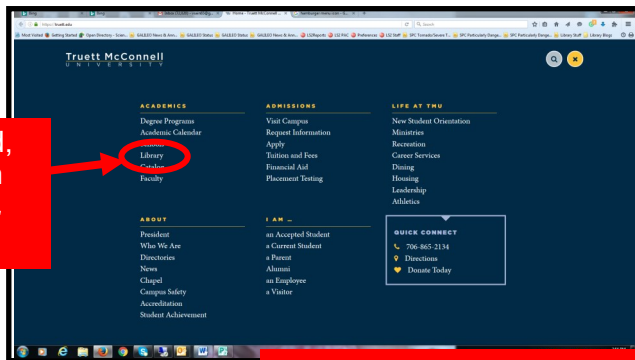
Truett McConnell
UNIVERSITY

ACADEMICS
Degree Programs
Academic Calendar
Schools
Library
Catalog
Faculty

ADMISSIONS
Visit Campus
Request Information
Apply
Tuition and Fees
Financial Aid
Placement Testing

LIFE AT TMU
New Student Orientation
Ministries
Recreation
Career Services
Dining
Housing
Leadership
Athletics

ABOUT
President
Who We Are
Directories
News
Chapel
Campus Safety
Accreditation
Student Achievement

I AM ...
an Accepted Student
a Current Student
a Parent
Alumni
an Employee
a Visitor

QUICK CONNECT
706-865-2134
Directions
Donate Today